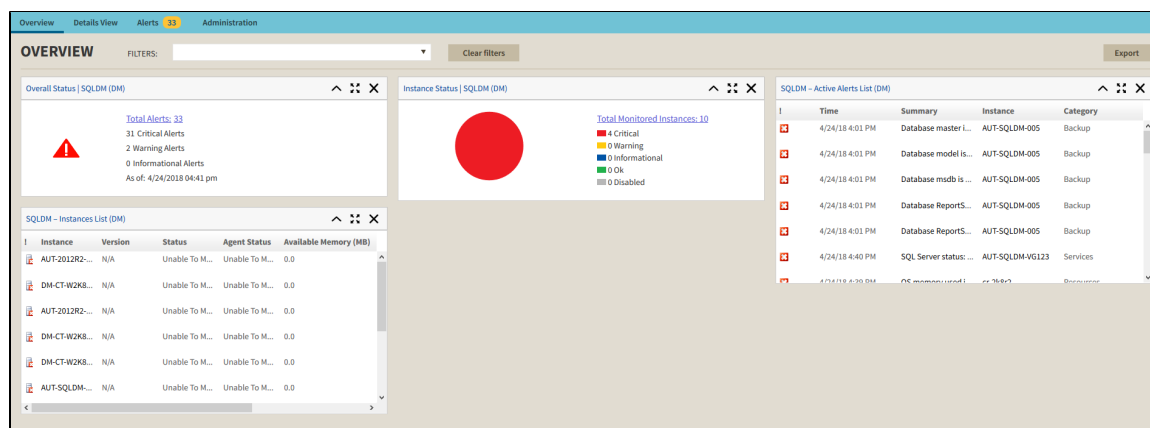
Overview Details View Alerts 33 Administration

OVERVIEW FILTERS: Clear filters Export

Overall Status | SQLDM (DM)

Total Alerts: 33
31 Critical Alerts
2 Warning Alerts
0 Informational Alerts
As of: 4/24/2018 04:41 pm

Instance Status | SQLDM (DM)

Total Monitored Instances: 10
4 Critical
0 Warning
0 Informational
0 Ok
0 Disabled

SQLDM – Active Alerts List (DM)

| ! | Time | Summary | Instance | Category |
|---|---|---|---|---|
| | 4/24/18 4:01 PM | Database master i... | AUT-SQLDM-005 | Backup |
| | 4/24/18 4:01 PM | Database model is... | AUT-SQLDM-005 | Backup |
| | 4/24/18 4:01 PM | Database msdb is ... | AUT-SQLDM-005 | Backup |
| | 4/24/18 4:01 PM | Database ReportS... | AUT-SQLDM-005 | Backup |
| | 4/24/18 4:01 PM | Database ReportS... | AUT-SQLDM-005 | Backup |
| | 4/24/18 4:40 PM | SQL Server status: ... | AUT-SQLDM-VG123 | Services |
| | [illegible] | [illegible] | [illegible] | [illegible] |

SQLDM – Instances List (DM)

| ! | Instance | Version | Status | Agent Status | Available Memory (MB) |
|---|---|---|---|---|---|
| | AUT-2012R2-... | N/A | Unable To M... | Unable To M... | 0.0 |
| | DM-CT-W2K8... | N/A | Unable To M... | Unable To M... | 0.0 |
| | AUT-2012R2-... | N/A | Unable To M... | Unable To M... | 0.0 |
| | DM-CT-W2K8... | N/A | Unable To M... | Unable To M... | 0.0 |
| | DM-CT-W2K8... | N/A | Unable To M... | Unable To M... | 0.0 |
| | AUT-SQLDM-... | N/A | Unable To M... | Unable To M... | 0.0 |